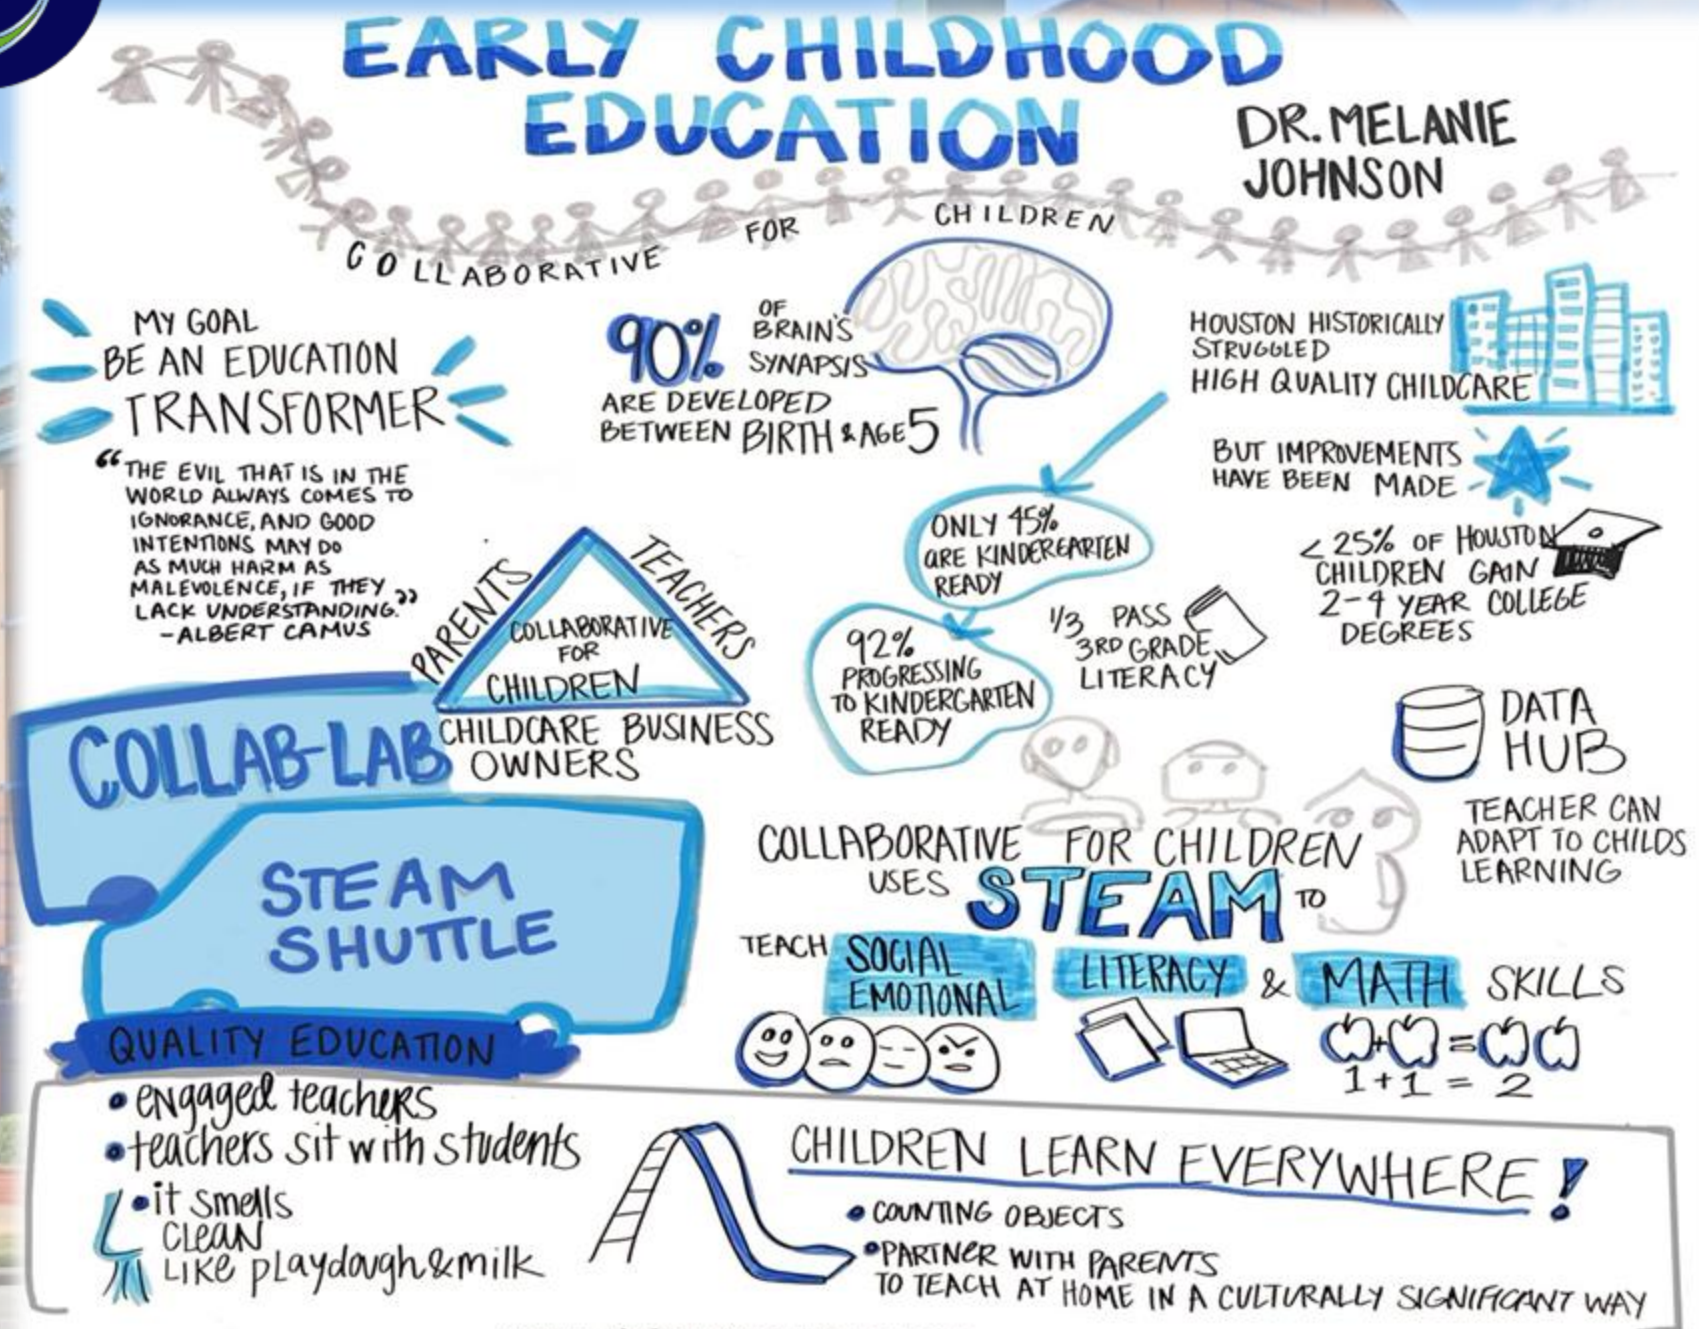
EARLY CHILDHOOD EDUCATION

DR. MELANIE JOHNSON

COLLABORATIVE FOR CHILDREN

MY GOAL
BE AN EDUCATION TRANSFORMER

"THE EVIL THAT IS IN THE WORLD ALWAYS COMES TO IGNORANCE, AND GOOD INTENTIONS MAY DO AS MUCH HARM AS MALEVOLENCE, IF THEY LACK UNDERSTANDING."
-ALBERT CAMUS

90% OF BRAIN'S SYNAPSIS ARE DEVELOPED BETWEEN BIRTH & AGE 5

HOUSTON HISTORICALLY STRUGGLED HIGH QUALITY CHILDCARE

BUT IMPROVEMENTS HAVE BEEN MADE

ONLY 45% ARE KINDERGARTEN READY

92% PROGRESSING TO KINDERGARTEN READY

1/3 PASS 3RD GRADE LITERACY

<25% OF HOUSTON CHILDREN GAIN 2-4 YEAR COLLEGE DEGREES

PARENTS
TEACHERS
COLLABORATIVE FOR CHILDREN
CHILDCARE BUSINESS OWNERS

COLLAB-LAB

STEAM SHUTTLE

QUALITY EDUCATION

DATA HUB
TEACHER CAN ADAPT TO CHILDS LEARNING

COLLABORATIVE FOR CHILDREN USES STEAM TO TEACH SOCIAL EMOTIONAL LITERACY & MATH SKILLS

1+1 = 2

• engaged teachers
• teachers sit with students
• it smells clean like playdough & milk

CHILDREN LEARN EVERYWHERE!
• COUNTING OBJECTS
• PARTNER WITH PARENTS TO TEACH AT HOME IN A CULTURALLY SIGNIFICANT WAY